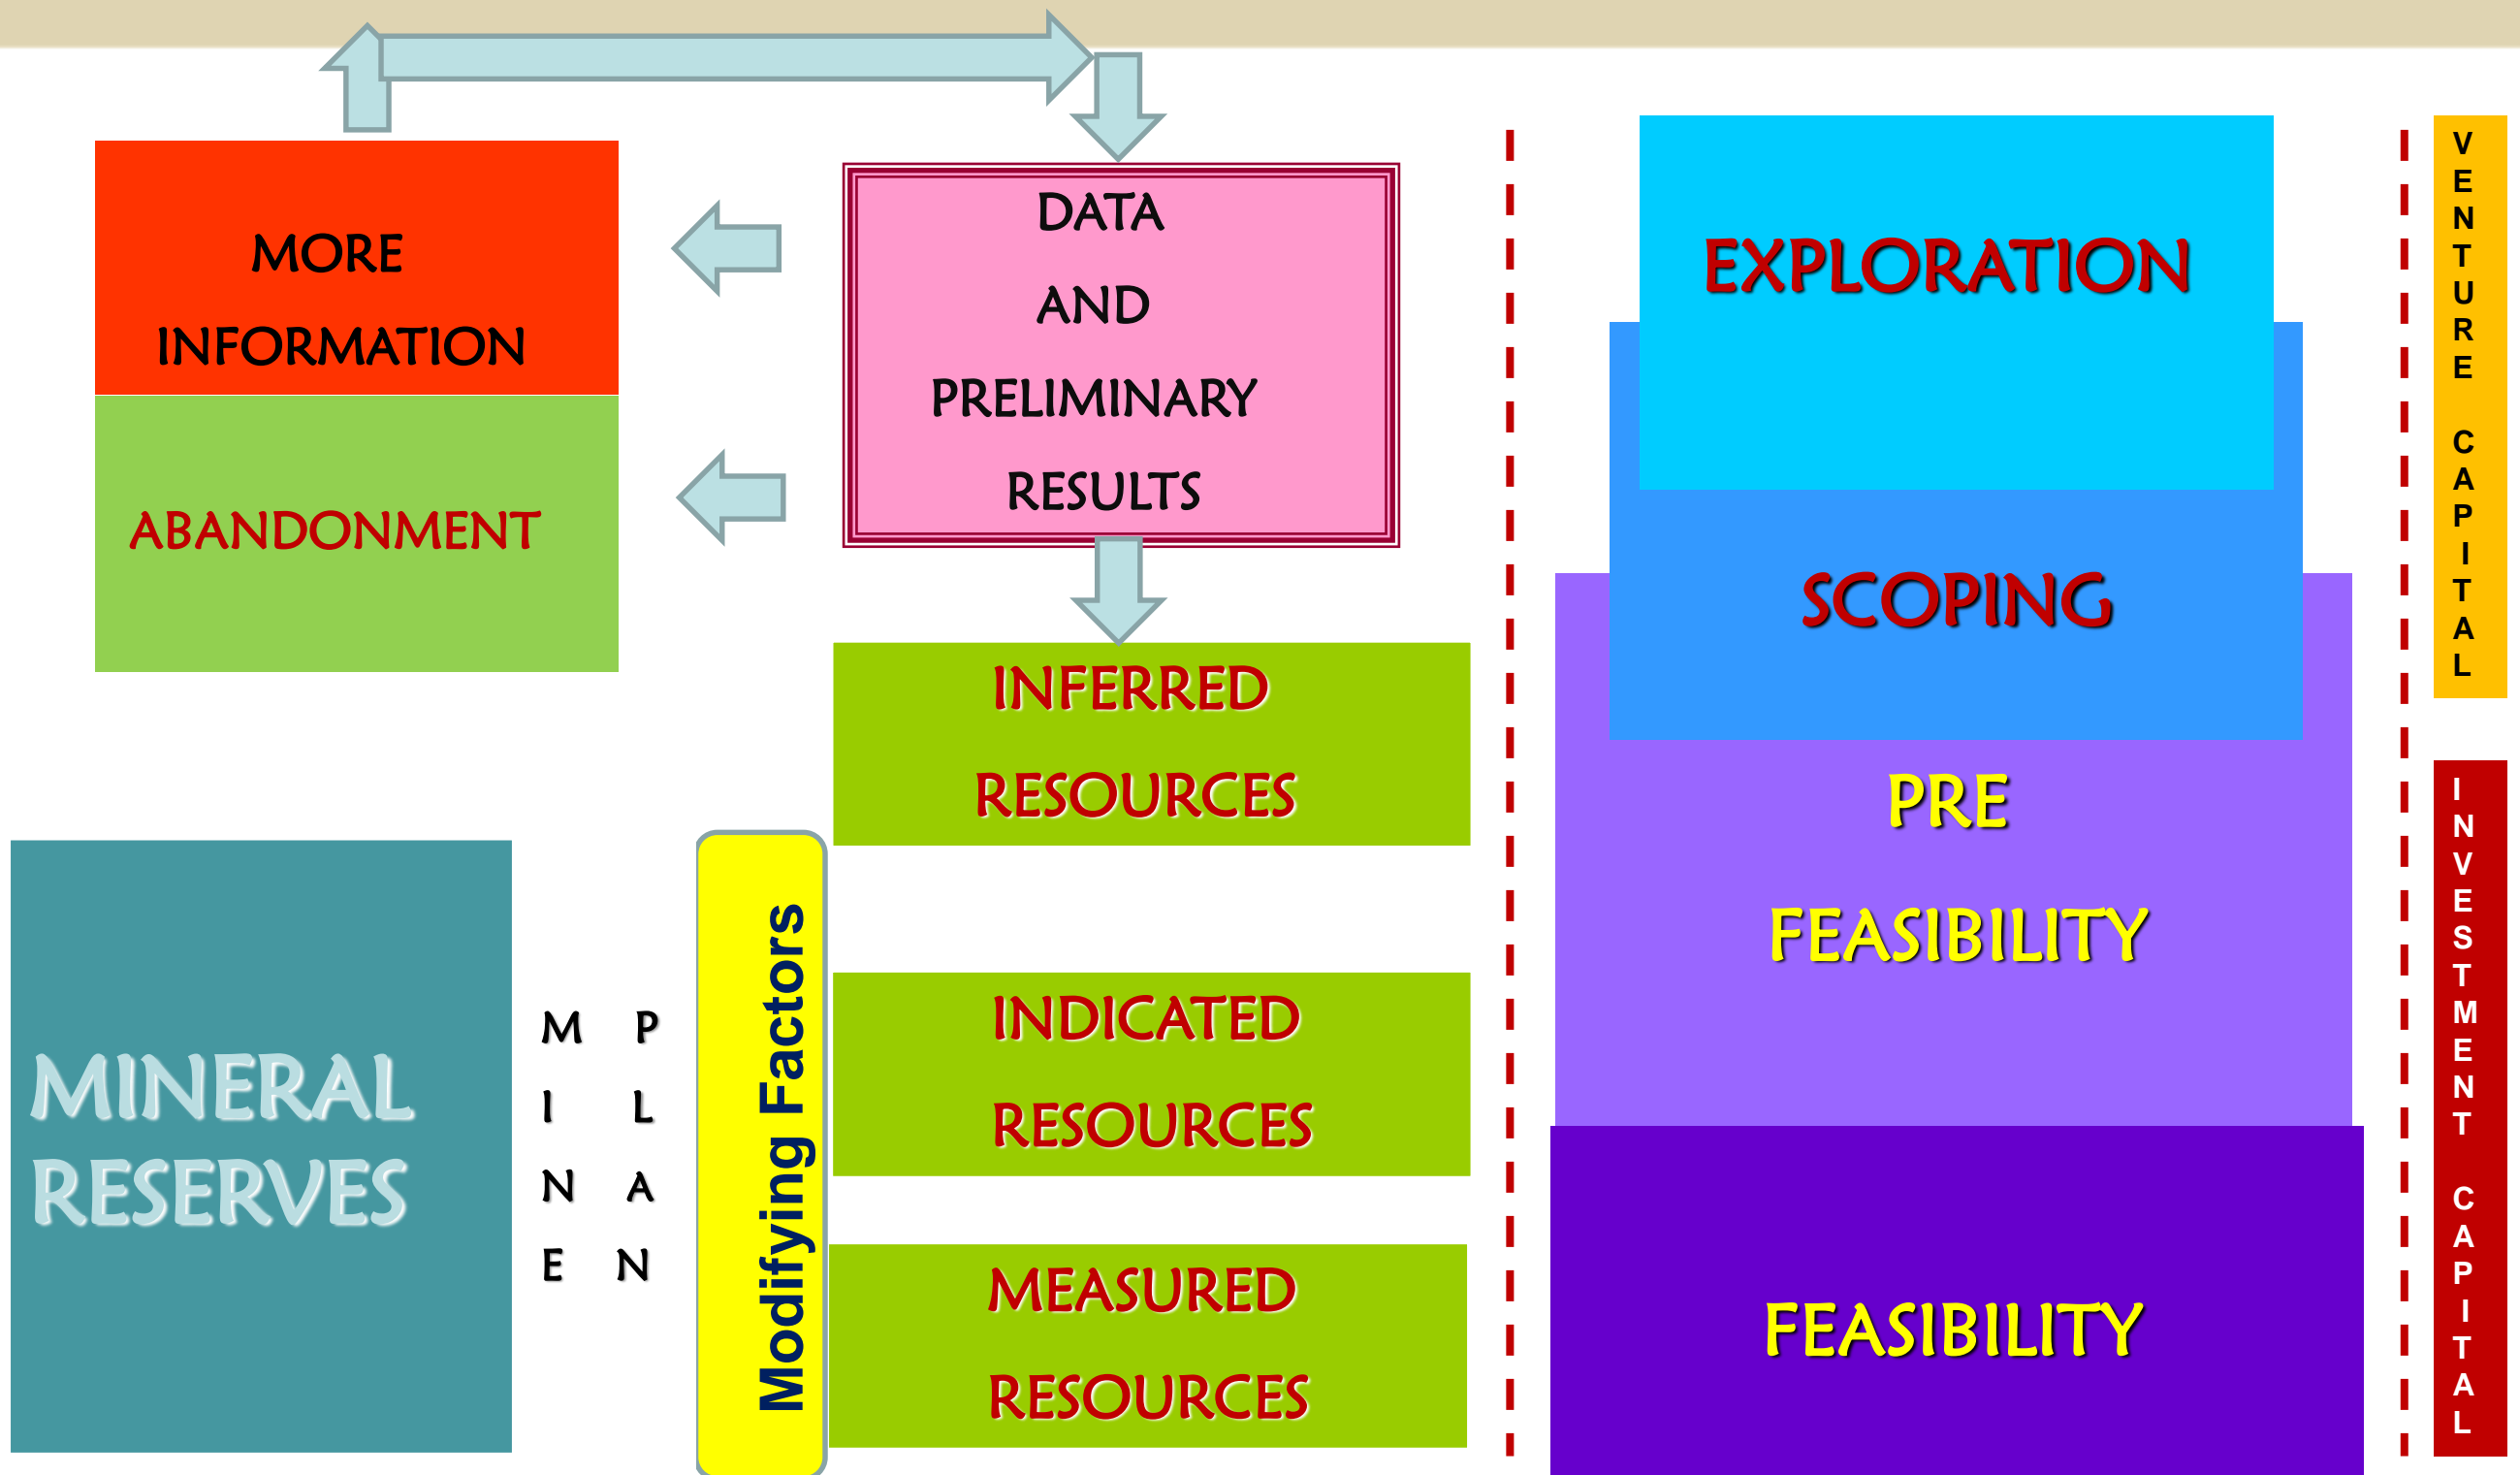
MORE INFORMATION

ABANDONMENT

DATA AND PRELIMINARY RESULTS

INFERRED RESOURCES

MINERAL RESERVES

MINE PLAN

Modifying Factors

INDICATED RESOURCES

MEASURED RESOURCES

EXPLORATION

SCOPING

PRE FEASIBILITY

FEASIBILITY

VENTURE CAPITAL

INVESTMENT CAPITAL